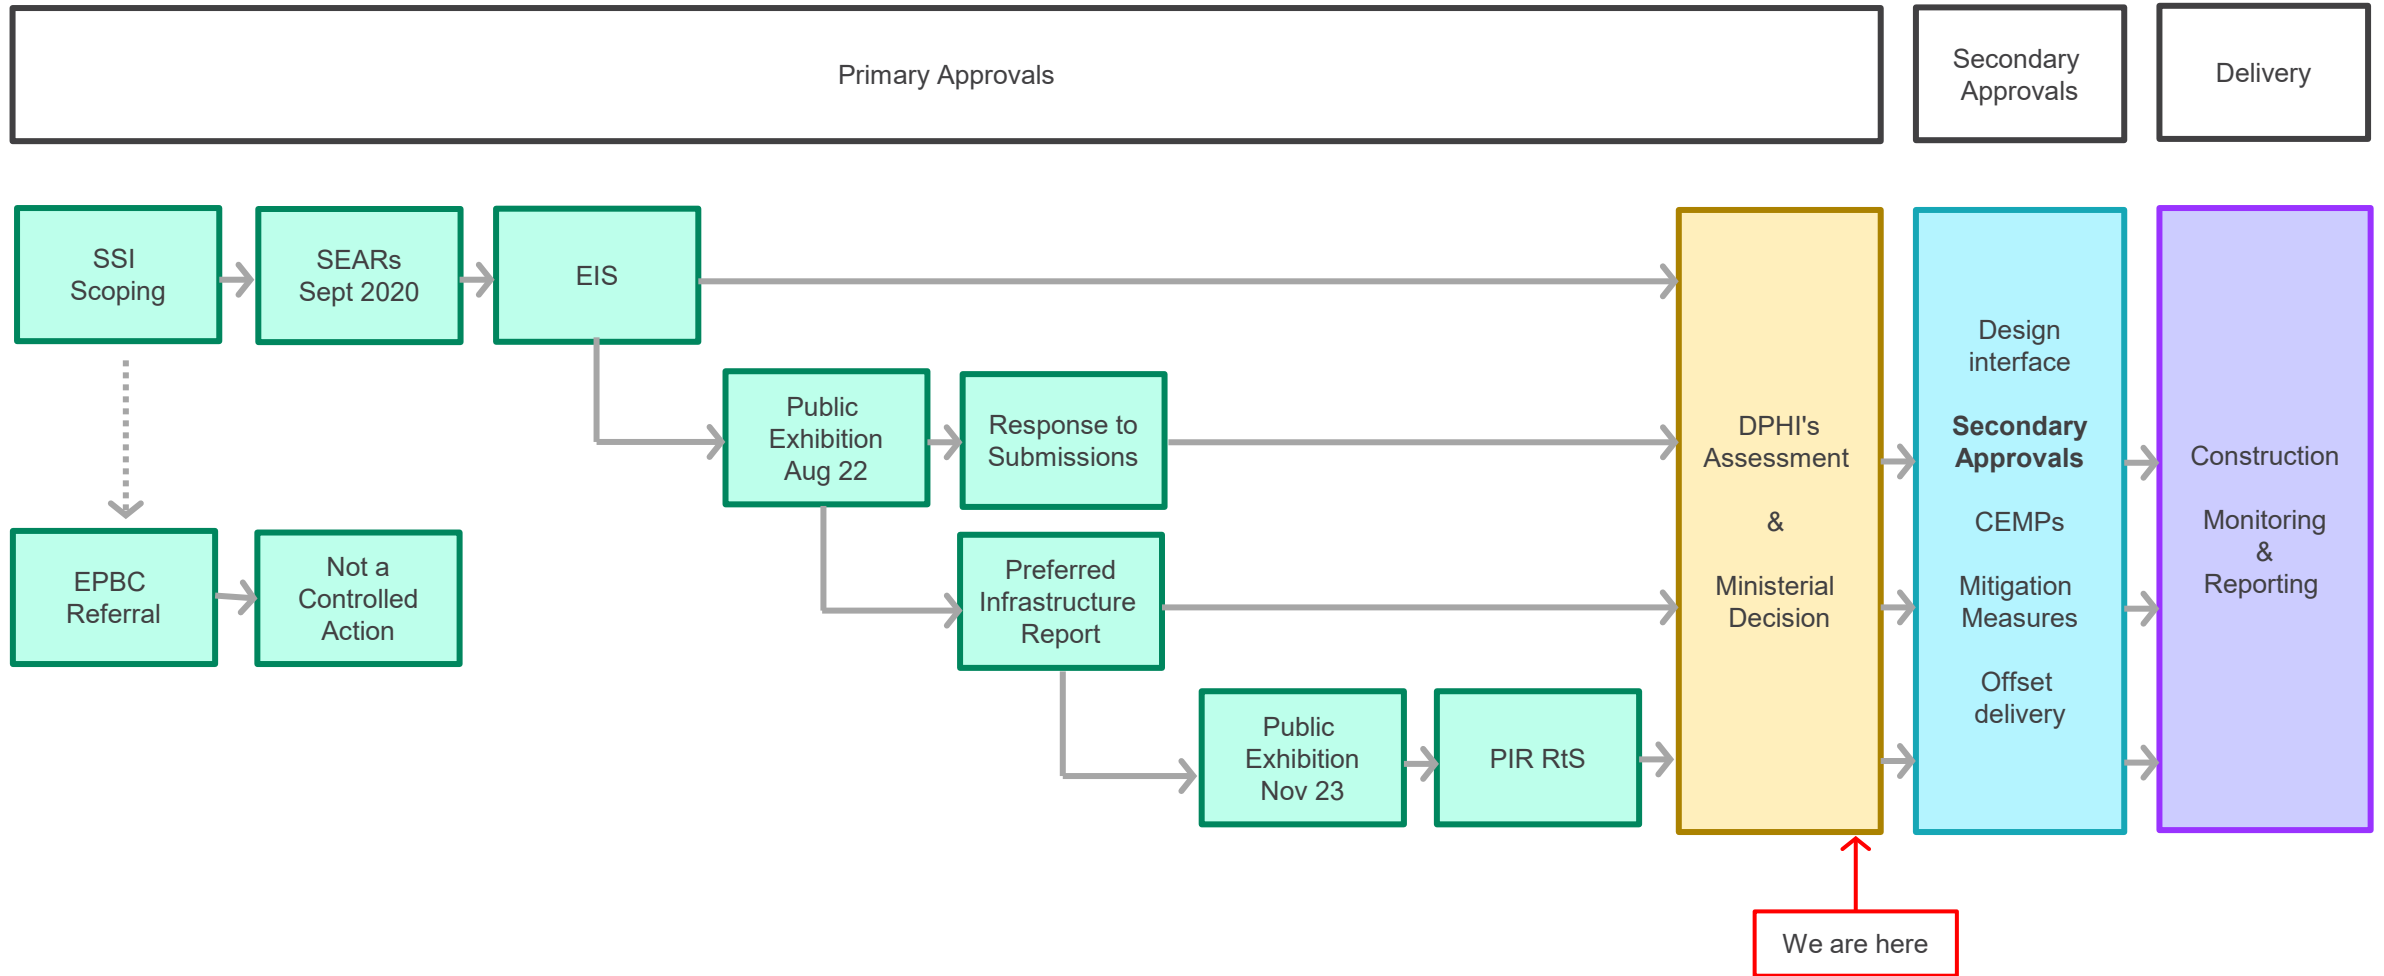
Primary Approvals

Secondary Approvals

Delivery

SSI Scoping

SEARs Sept 2020

EIS

EPBC Referral

Not a Controlled Action

Public Exhibition Aug 22

Response to Submissions

Preferred Infrastructure Report

Public Exhibition Nov 23

PIR RtS

DPHI's Assessment

&

Ministerial Decision

Design interface

**Secondary Approvals**

CEMPs

Mitigation Measures

Offset delivery

Construction

Monitoring & Reporting

We are here